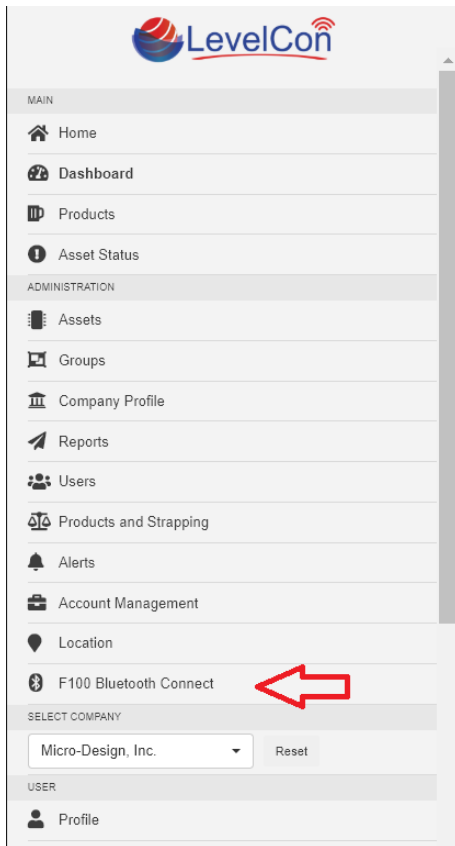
LevelCon

MAIN

Home

Dashboard

Products

Asset Status

ADMINISTRATION

Assets

Groups

Company Profile

Reports

Users

Products and Strapping

Alerts

Account Management

Location

F100 Bluetooth Connect

SELECT COMPANY

Micro-Design, Inc.

Reset

USER

Profile